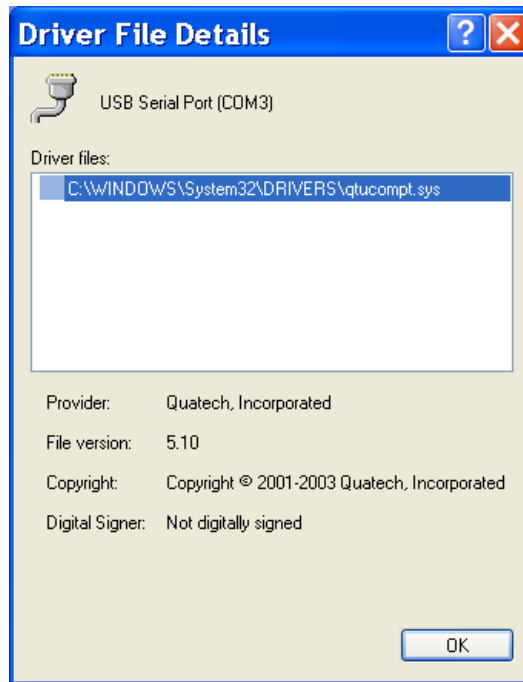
Driver File Details

USB Serial Port (COM3)

Driver files:

C:\WINDOWS\System32\DRIVERS\qtucompt.sys

Provider: Quatech, Incorporated

File version: 5.10

Copyright: Copyright © 2001-2003 Quatech, Incorporated

Digital Signer: Not digitally signed

OK